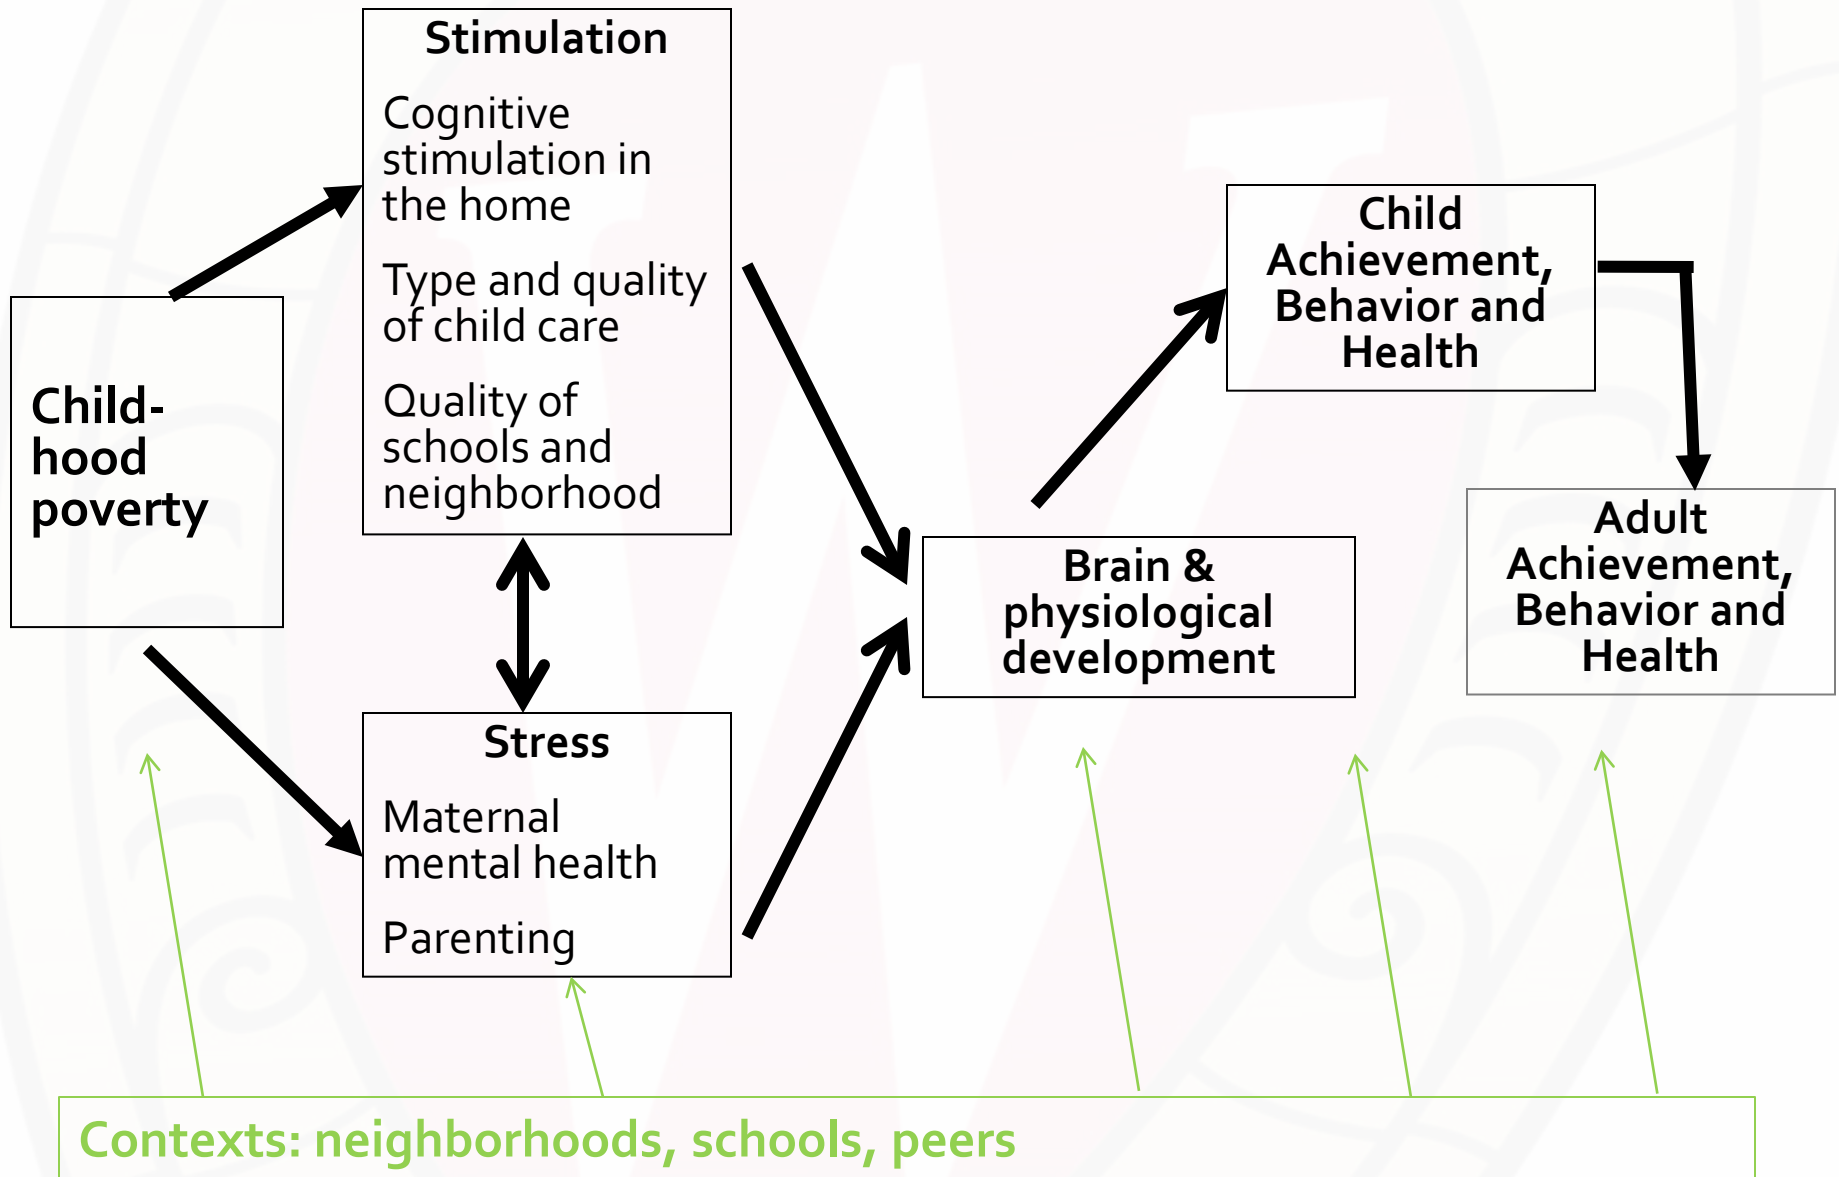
Child-hood poverty

Stimulation

Cognitive stimulation in the home

Type and quality of child care

Quality of schools and neighborhood

Stress

Maternal mental health

Parenting

Brain & physiological development

Child Achievement, Behavior and Health

Adult Achievement, Behavior and Health

Contexts: neighborhoods, schools, peers